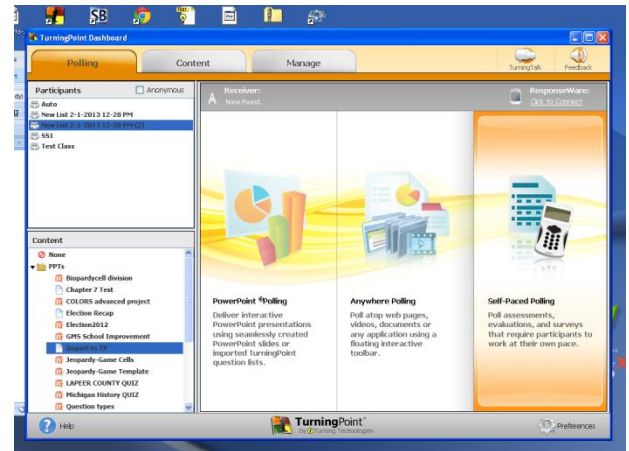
TurningPoint Dashboard

Polling
Content
Manage
TurningTalk
Feedback

Participants
Anonymous
Auto
New List 2-1-2013 12:28 PM
New List 2-1-2013 12:28 PM (2)
SS1
Test Class

Content
None
PPTs
Biopardycell division
Chapter 7 Test
COLORS advanced project
Election Recap
Election2012
GMS School Improvement
Import to TP
Jeopardy-Game Cells
Jeopardy-Game Template
LAPEER COUNTY QUIZ
Michigan History QUIZ
Question types

Receiver:
None Found.
ResponseWare:
Click to Connect

PowerPoint ®Polling
Deliver interactive PowerPoint presentations using seamlessly created PowerPoint slides or imported TurningPoint question lists.

Anywhere Polling
Poll atop web pages, videos, documents or any application using a floating interactive toolbar.

Self-Paced Polling
Poll assessments, evaluations, and surveys that require participants to work at their own pace.

Help
TurningPoint
by Turning Technologies
Preferences